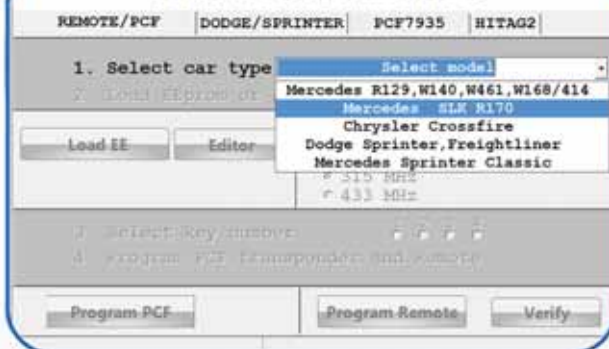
REMOTE/PCF | DODGE/SPRINTER | PCF7935 | HITAG2

1. Select car type
2. Load EEprom or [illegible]

Select model
Mercedes R129,W140,W461,W168/414
Mercedes SLK R170
Chrysler Crossfire
Dodge Sprinter,Freightliner
Mercedes Sprinter Classic

Load EE
Editor

315 MHz
433 MHz

3 Select key number
4 Program PCF transponder and remote

Program PCF
Program Remote
Verify